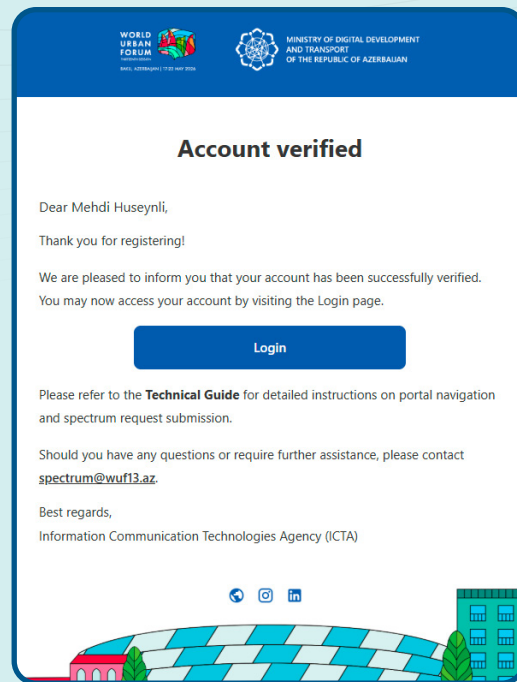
WORLD URBAN FORUM
THIRTEENTH SESSION
BAKU, AZERBAIJAN | 17-22 MAY 2026

MINISTRY OF DIGITAL DEVELOPMENT AND TRANSPORT OF THE REPUBLIC OF AZERBAIJAN

Account verified

Dear Mehdi Huseynli,

Thank you for registering!

We are pleased to inform you that your account has been successfully verified. You may now access your account by visiting the Login page.

Login

Please refer to the **Technical Guide** for detailed instructions on portal navigation and spectrum request submission.

Should you have any questions or require further assistance, please contact spectrum@wuf13.az.

Best regards,
Information Communication Technologies Agency (ICTA)